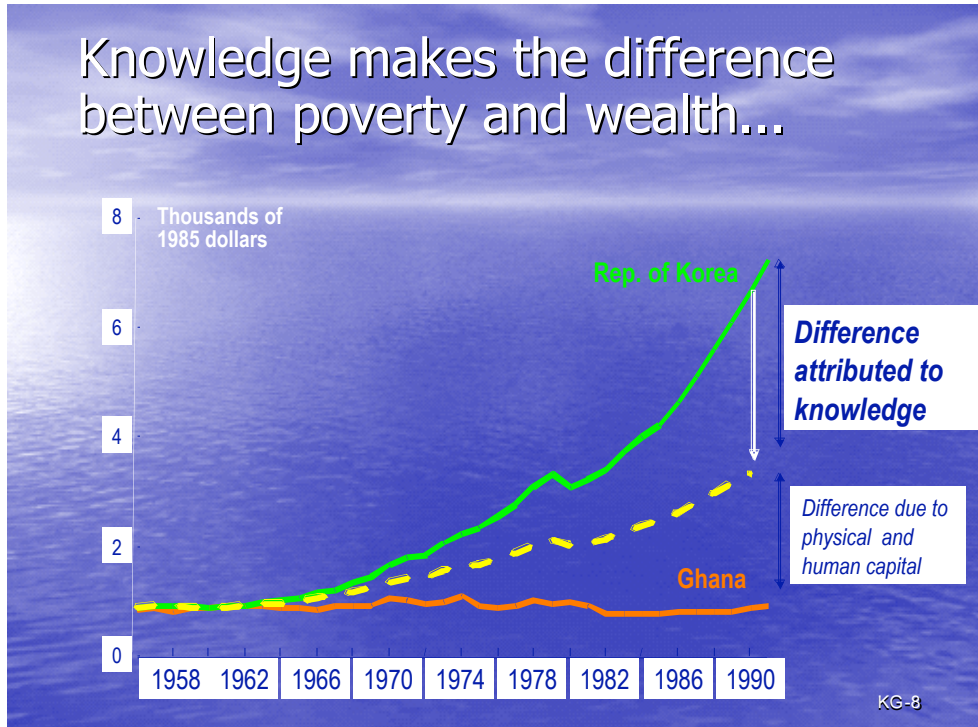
Knowledge makes the difference between poverty and wealth...

Thousands of 1985 dollars

8
6
4
2
0

Rep. of Korea

Difference attributed to knowledge

Difference due to physical and human capital

Ghana

1958 1962 1966 1970 1974 1978 1982 1986 1990

KG-8